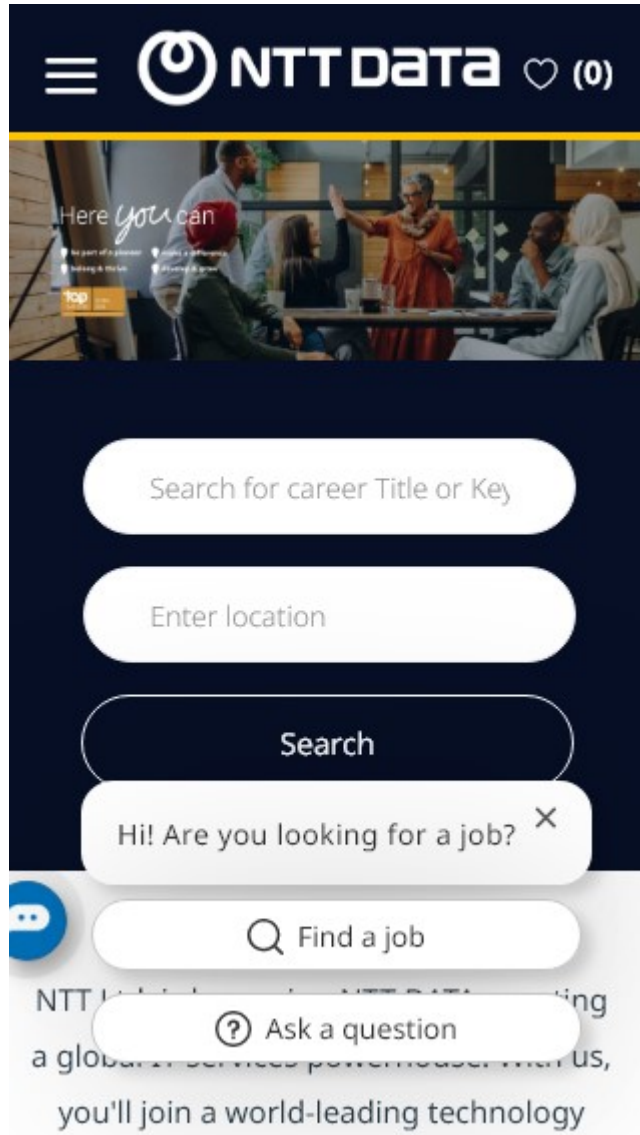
NTT DATA (0)

Here you can

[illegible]

Search for career Title or Key

Enter location

Search

Hi! Are you looking for a job? ×

Find a job

NTT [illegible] NTT DATA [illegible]ting a glob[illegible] services powerhouse. With us, you'll join a world-leading technology

Ask a question